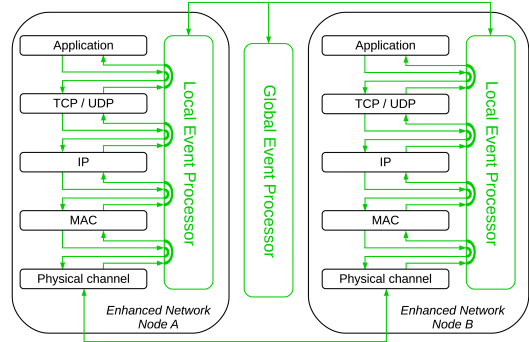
Application

TCP / UDP

IP

MAC

Physical channel

Local Event Processor

Enhanced Network Node A

Global Event Processor

Application

TCP / UDP

IP

MAC

Physical channel

Local Event Processor

Enhanced Network Node B